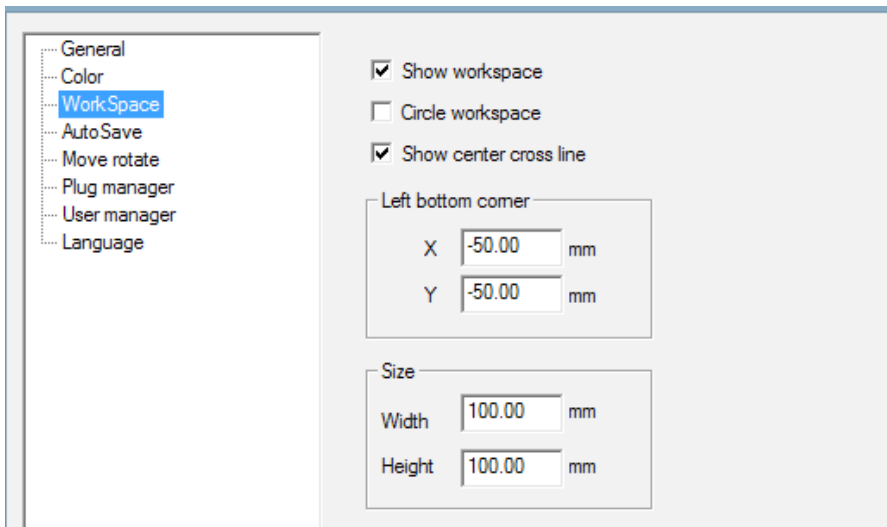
General
Color
WorkSpace
AutoSave
Move rotate
Plug manager
User manager
Language

Show workspace

Circle workspace

Show center cross line

Left bottom corner
X -50.00 mm
Y -50.00 mm

Size
Width 100.00 mm
Height 100.00 mm